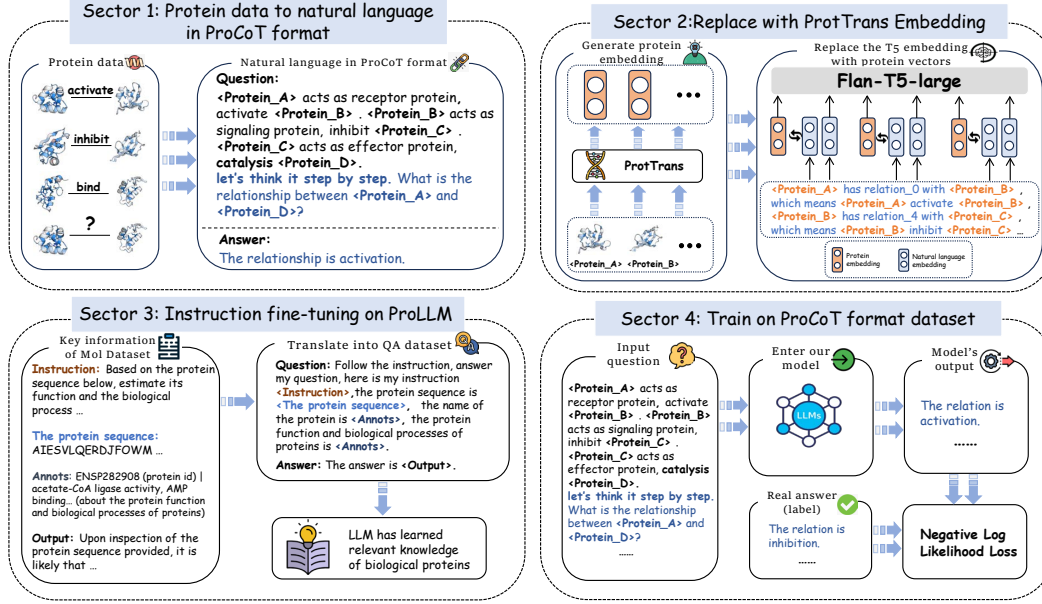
Sector 1: Protein data to natural language in ProCoT format

Protein data

activate

inhibit

bind

?

Natural language in ProCoT format

Question:
<Protein_A> acts as receptor protein, activate <Protein_B> . <Protein_B> acts as signaling protein, inhibit <Protein_C> . <Protein_C> acts as effector protein, catalysis <Protein_D>.
let's think it step by step. What is the relationship between <Protein_A> and <Protein_D>?

Answer:
The relationship is activation.

Sector 2:Replace with ProtTrans Embedding

Generate protein embedding

ProtTrans

<Protein_A> <Protein_B>

Replace the T5 embedding with protein vectors

Flan-T5-large

<Protein_A> has relation_0 with <Protein_B> , which means <Protein_A> activate <Protein_B> , <Protein_B> has relation_4 with <Protein_C> , which means <Protein_B> inhibit <Protein_C> ...

Protein embedding

Natural language embedding

Sector 3: Instruction fine-tuning on ProLLM

Key information of Mol Dataset

Instruction: Based on the protein sequence below, estimate its function and the biological process ...

The protein sequence:
AIESVLQERDJFOWM ...

Annots: ENSP282908 (protein id) | acetate-CoA ligase activity, AMP binding... (about the protein function and biological processes of proteins)

Output: Upon inspection of the protein sequence provided, it is likely that ...

Translate into QA dataset

Question: Follow the instruction, answer my question, here is my instruction <Instruction>,the protein sequence is <The protein sequence>, the name of the protein is <Annots>, the protein function and biological processes of proteins is <Annots>.
Answer: The answer is <Output>.

LLM has learned relevant knowledge of biological proteins

Sector 4: Train on ProCoT format dataset

Input question

<Protein_A> acts as receptor protein, activate <Protein_B> . <Protein_B> acts as signaling protein, inhibit <Protein_C> . <Protein_C> acts as effector protein, catalysis <Protein_D>.
let's think it step by step. What is the relationship between <Protein_A> and <Protein_D>?
......

Enter our model

LLMs

Model's output

The relation is activation.
.......

Real answer (label)

The relation is inhibition.
......

Negative Log Likelihood Loss